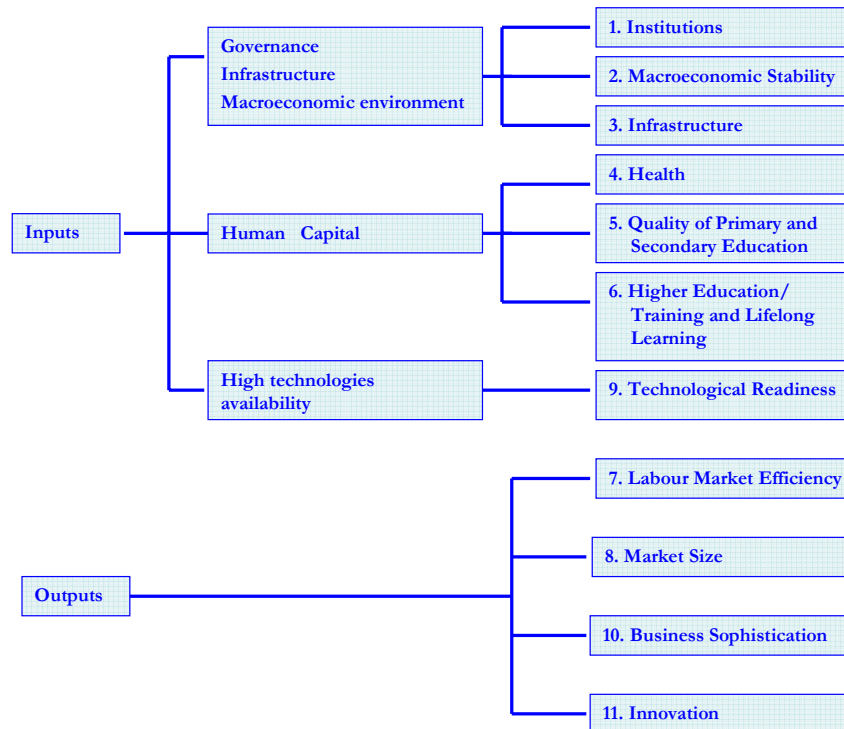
Inputs

Governance
Infrastructure
Macroeconomic environment

1. Institutions

2. Macroeconomic Stability

3. Infrastructure

Human Capital

4. Health

5. Quality of Primary and Secondary Education

6. Higher Education/ Training and Lifelong Learning

High technologies availability

9. Technological Readiness

Outputs

7. Labour Market Efficiency

8. Market Size

10. Business Sophistication

11. Innovation